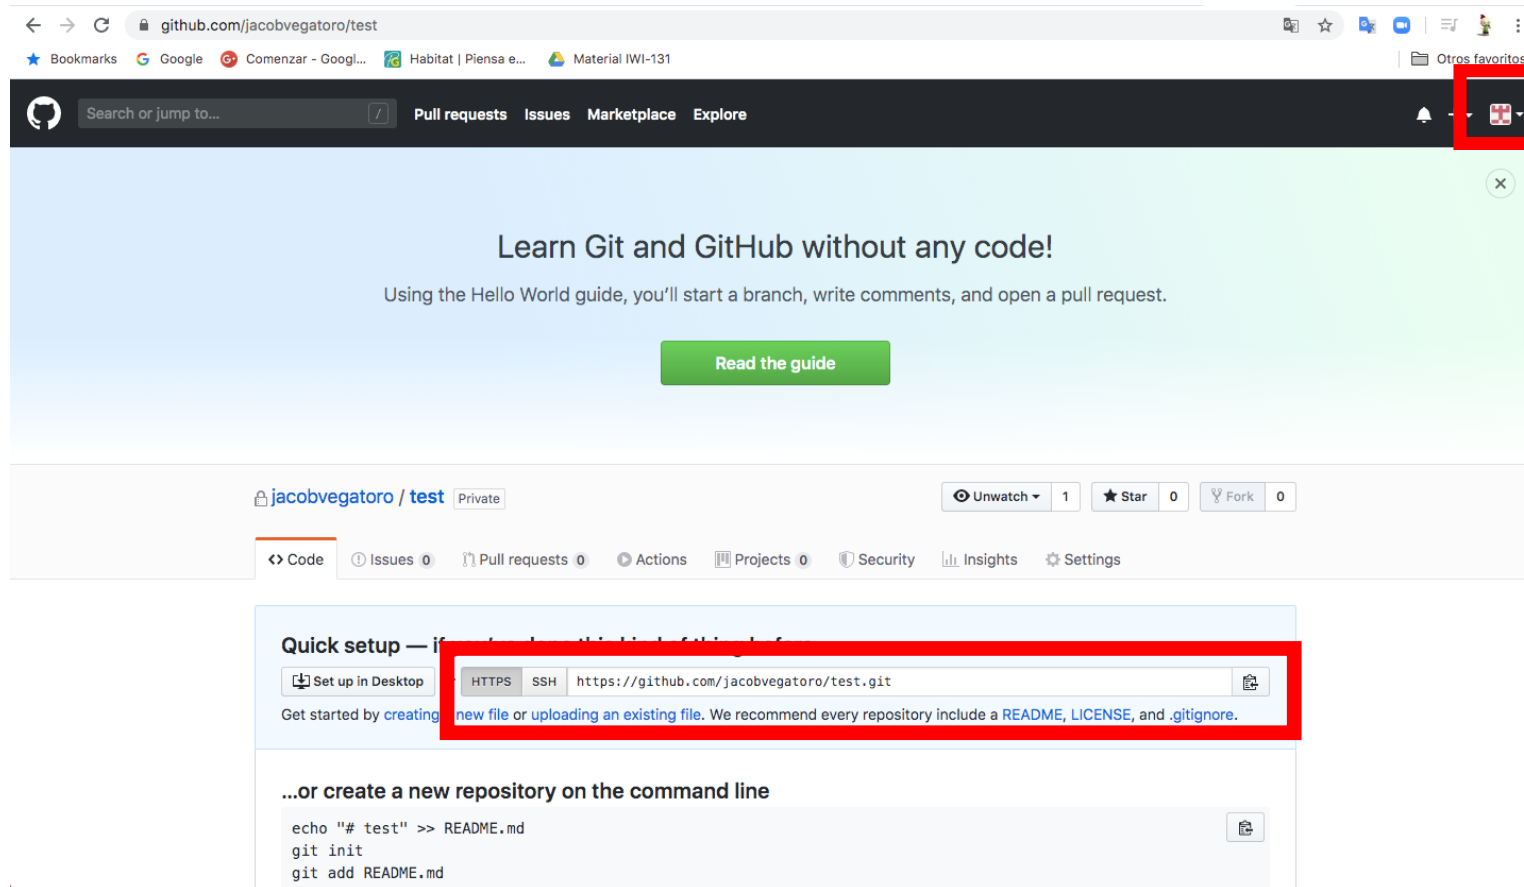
github.com/jacobvegatoro/test

Bookmarks Google Comenzar - Googl... Habitat | Piensa e... Material IWI-131 Otros favoritos

Search or jump to... / Pull requests Issues Marketplace Explore

Learn Git and GitHub without any code!

Using the Hello World guide, you'll start a branch, write comments, and open a pull request.

Read the guide

jacobvegatoro / test Private

Unwatch 1 Star 0 Fork 0

Code Issues 0 Pull requests 0 Actions Projects 0 Security Insights Settings

Quick setup — i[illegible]

Set up in Desktop HTTPS SSH https://github.com/jacobvegatoro/test.git

Get started by creating new file or uploading an existing file. We recommend every repository include a README, LICENSE, and .gitignore.

...or create a new repository on the command line

echo "# test" >> README.md
git init
git add README.md